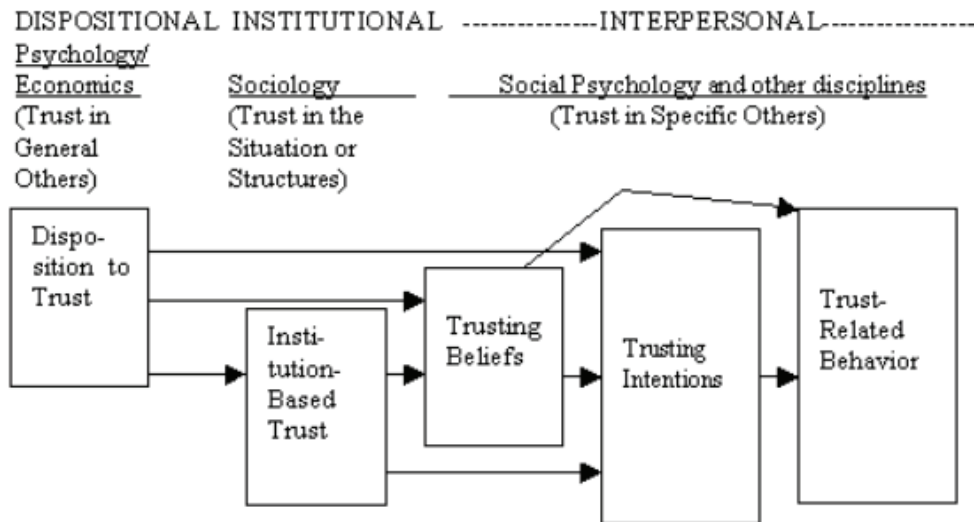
DISPOSITIONAL INSTITUTIONAL ---------------INTERPERSONAL---------------

Psychology/ Economics (Trust in General Others)

Sociology (Trust in the Situation or Structures)

Social Psychology and other disciplines (Trust in Specific Others)

Disposition to Trust

Institution-Based Trust

Trusting Beliefs

Trusting Intentions

Trust-Related Behavior